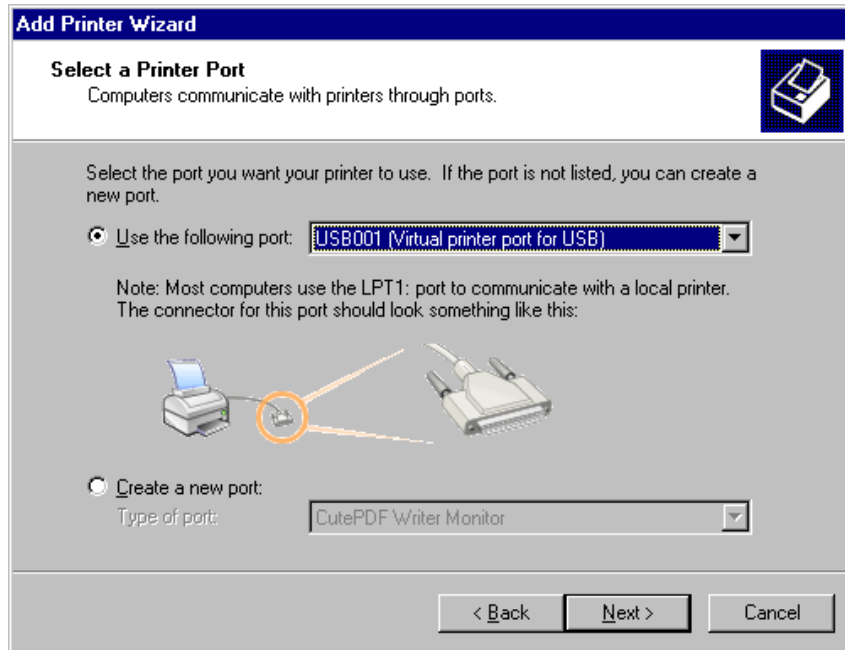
Add Printer Wizard

Select a Printer Port
Computers communicate with printers through ports.

Select the port you want your printer to use. If the port is not listed, you can create a new port.

Use the following port: USB001 (Virtual printer port for USB)

Note: Most computers use the LPT1: port to communicate with a local printer. The connector for this port should look something like this:

Create a new port:
Type of port: CutePDF Writer Monitor

< Back | Next > | Cancel